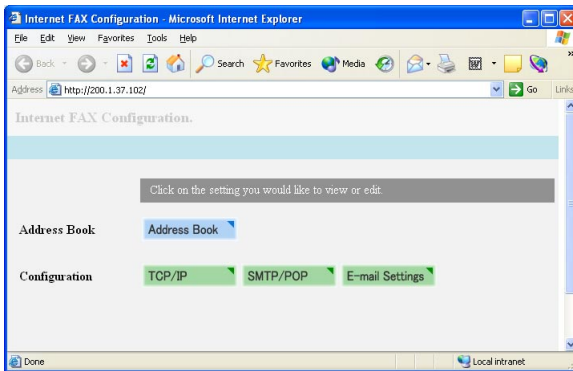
Internet FAX Configuration - Microsoft Internet Explorer

File Edit View Favorites Tools Help

Back Search Favorites Media

Address http://200.1.37.102/ Go Links

Internet FAX Configuration.

Click on the setting you would like to view or edit.

Address Book Address Book

Configuration TCP/IP SMTP/POP E-mail Settings

Done Local intranet